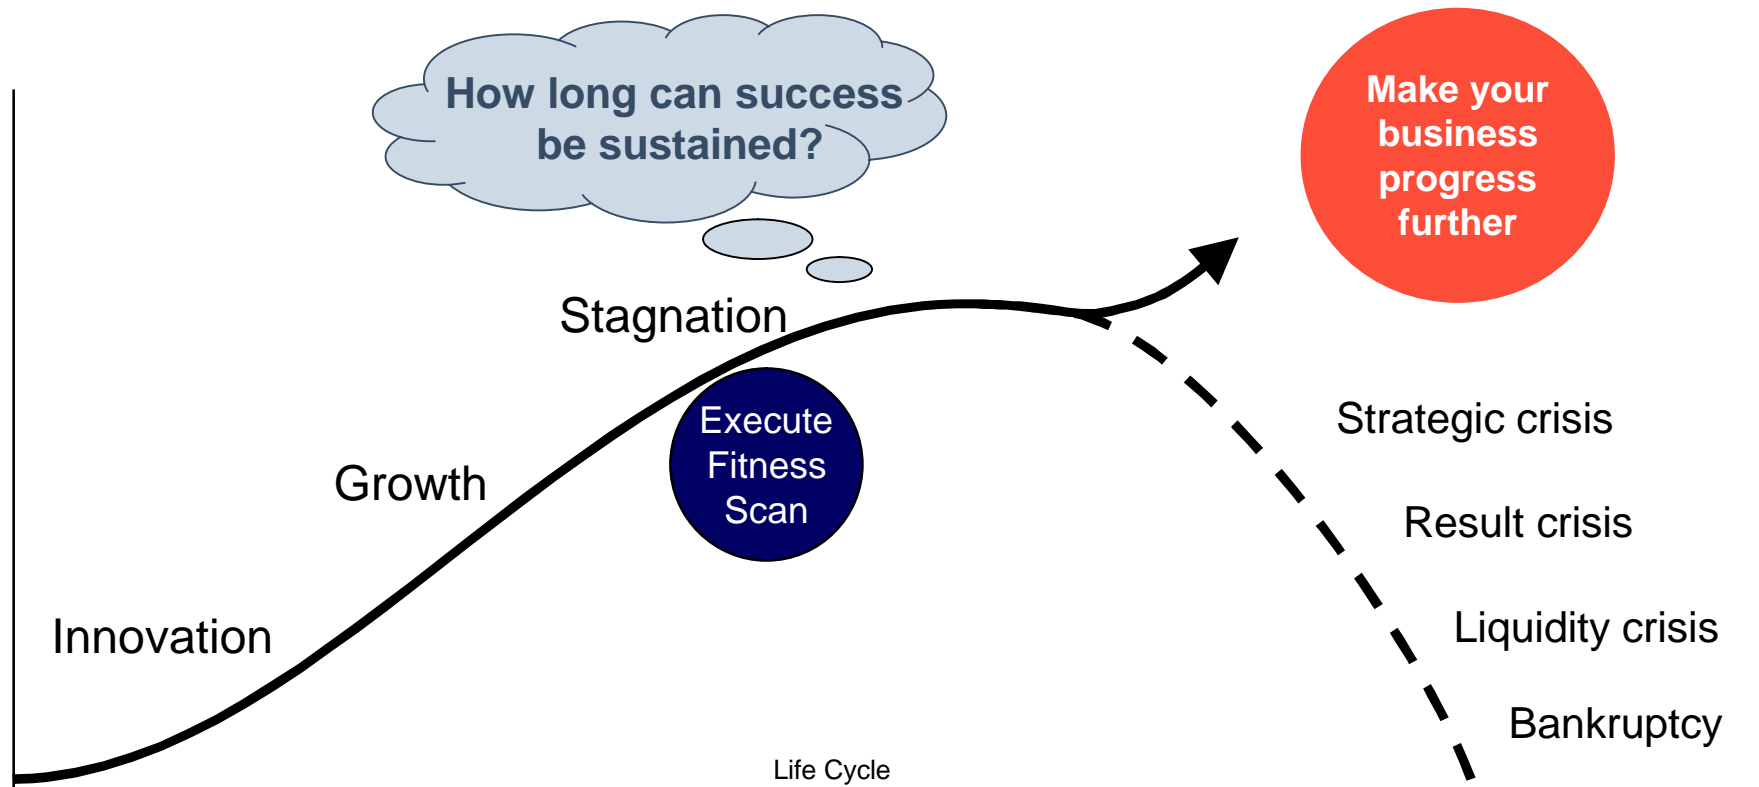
How long can success be sustained?

Make your business progress further

Stagnation

Execute Fitness Scan

Growth

Innovation

Strategic crisis

Result crisis

Liquidity crisis

Bankruptcy

Life Cycle